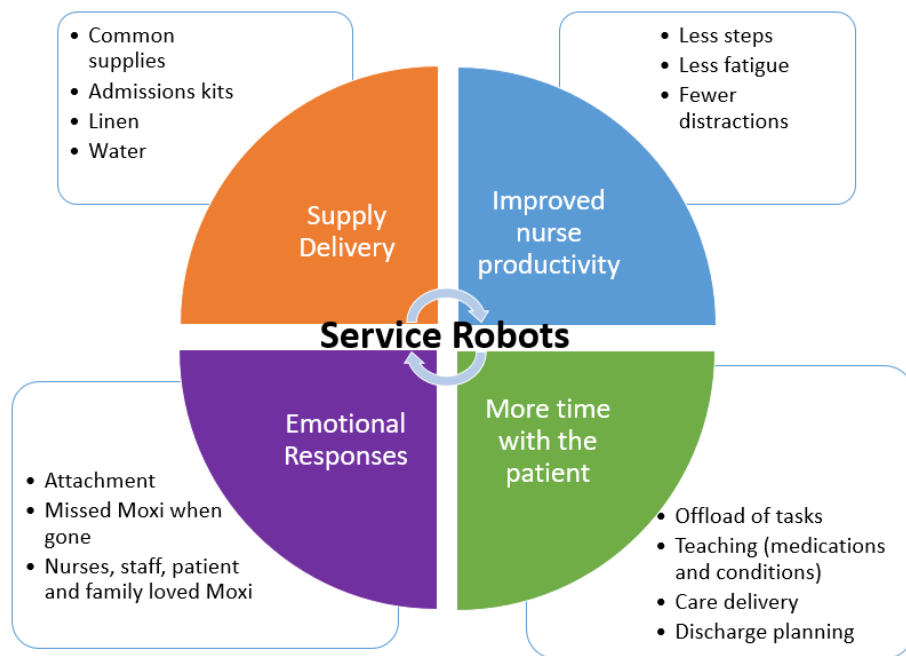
- Common supplies
- Admissions kits
- Linen
- Water

- Less steps
- Less fatigue
- Fewer distractions

Supply Delivery

Improved nurse productivity

Service Robots

Emotional Responses

More time with the patient

- Attachment
- Missed Moxi when gone
- Nurses, staff, patient and family loved Moxi

- Offload of tasks
- Teaching (medications and conditions)
- Care delivery
- Discharge planning